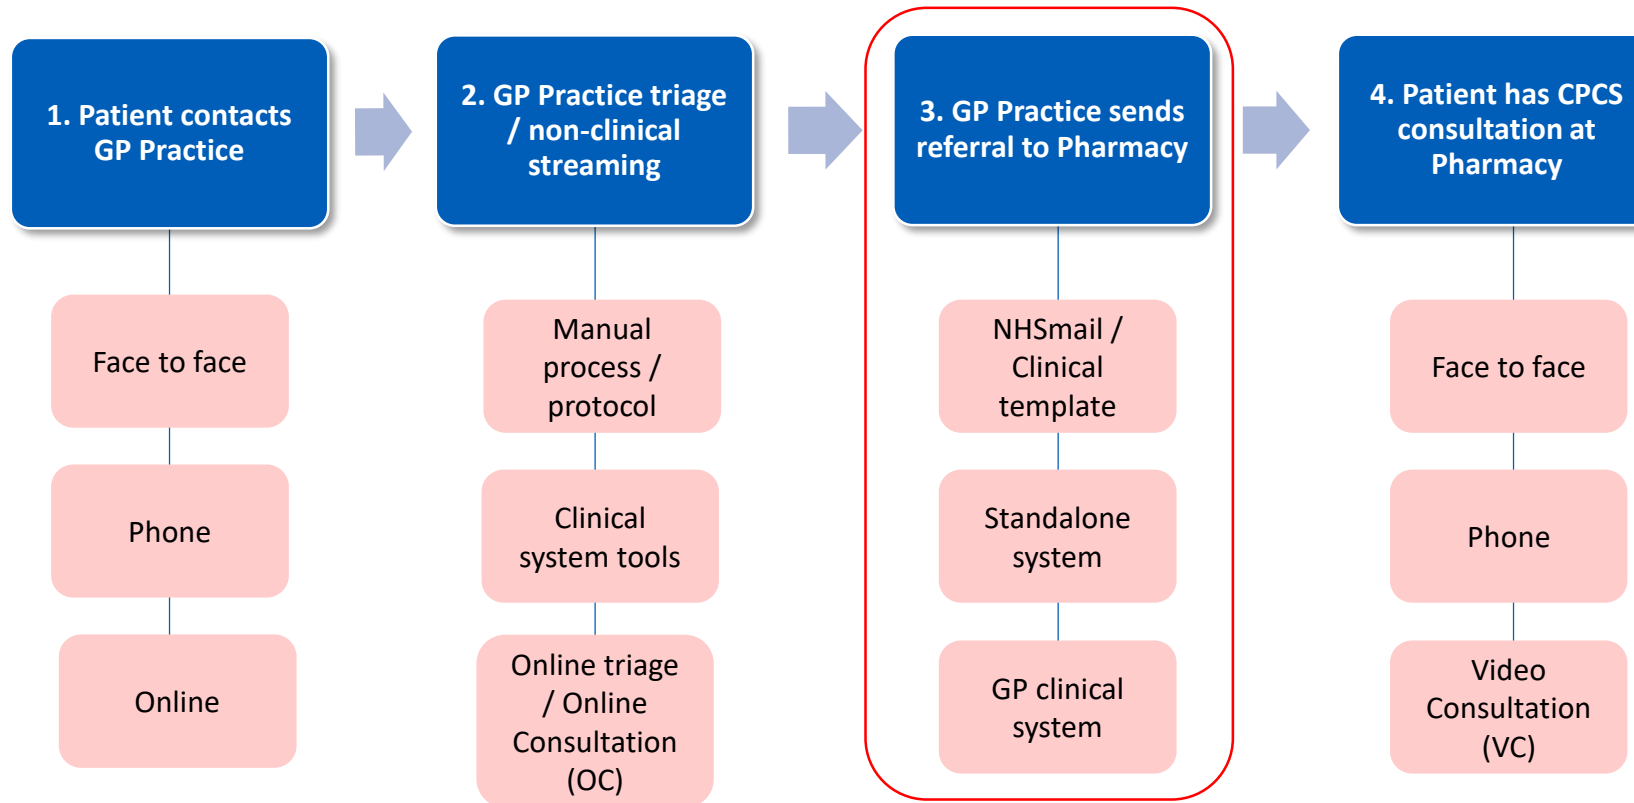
1. Patient contacts GP Practice

Face to face

Phone

Online

2. GP Practice triage / non-clinical streaming

Manual process / protocol

Clinical system tools

Online triage / Online Consultation (OC)

3. GP Practice sends referral to Pharmacy

NHSmail / Clinical template

Standalone system

GP clinical system

4. Patient has CPCS consultation at Pharmacy

Face to face

Phone

Video Consultation (VC)